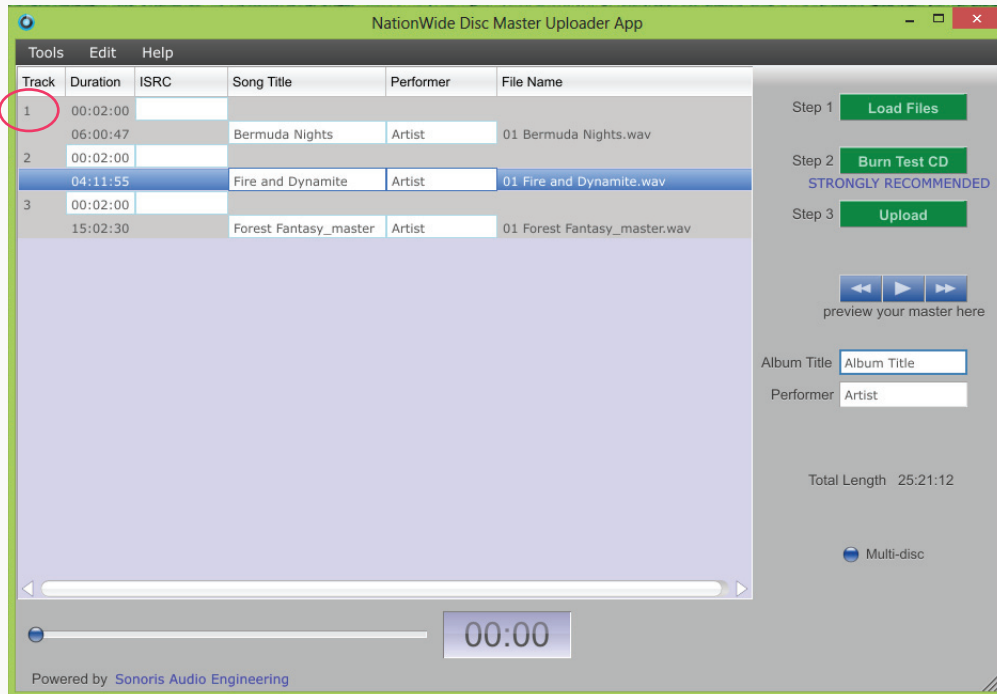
NationWide Disc Master Uploader App

Tools Edit Help

| Track | Duration | ISRC | Song Title | Performer | File Name |
|---|---|---|---|---|---|
| 1 | 00:02:00 | | | | |
| | 06:00:47 | | Bermuda Nights | Artist | 01 Bermuda Nights.wav |
| 2 | 00:02:00 | | | | |
| | 04:11:55 | | Fire and Dynamite | Artist | 01 Fire and Dynamite.wav |
| 3 | 00:02:00 | | | | |
| | 15:02:30 | | Forest Fantasy_master | Artist | 01 Forest Fantasy_master.wav |

Step 1 Load Files

Step 2 Burn Test CD

STRONGLY RECOMMENDED

Step 3 Upload

preview your master here

Album Title Album Title

Performer Artist

Total Length 25:21:12

Multi-disc

00:00

Powered by Sonoris Audio Engineering